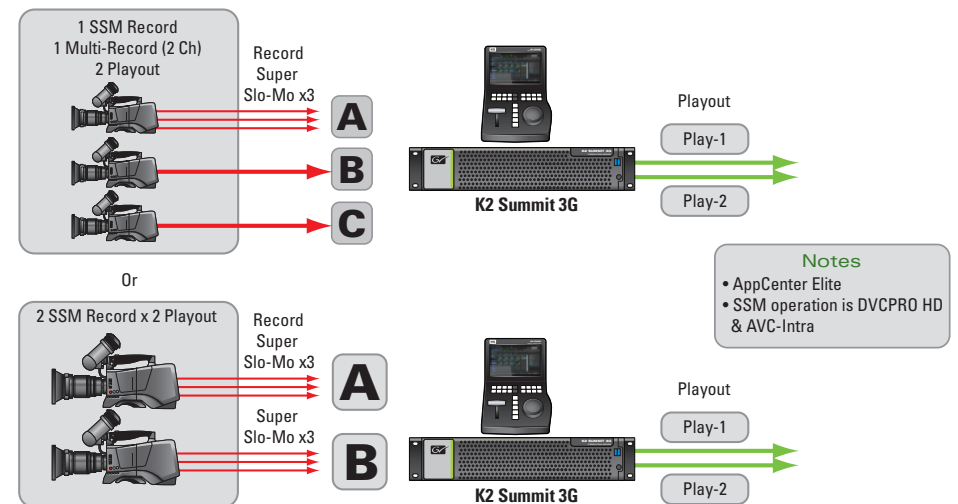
1 SSM Record
1 Multi-Record (2 Ch)
2 Playout

Record
Super
Slo-Mo x3

A

B

C

K2 Summit 3G

Playout

Play-1

Play-2

Or

Notes
• AppCenter Elite
• SSM operation is DVCPRO HD & AVC-Intra

2 SSM Record x 2 Playout

Record
Super
Slo-Mo x3

A

Super
Slo-Mo x3

B

K2 Summit 3G

Playout

Play-1

Play-2